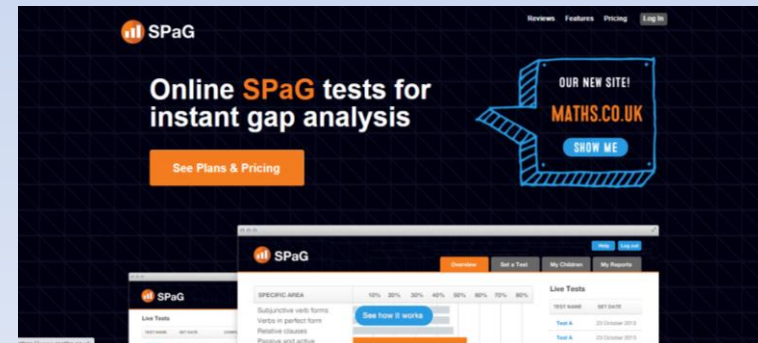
SPaG

Reviews Features Pricing Log in

Online SPaG tests for instant gap analysis

See Plans & Pricing

OUR NEW SITE!
MATHS.CO.UK
SHOW ME

Help Log out

SPaG

Overview Set a Test My Children My Reports

| SPECIFIC AREA | 10% | 20% | 30% | 40% | 50% | 60% | 70% | 80% |
|---|---|---|---|---|---|---|---|---|
| Subjunctive verb forms | | | | | | | | |
| Verbs in perfect form | | | | | | | | |
| Relative clauses | | | | | | | | |
| Passive and active | | | | | | | | |

See how it works

Live Tests

| TEST NAME | SET DATE |
|---|---|
| Test A | 23 October 2013 |
| Test A | 23 October 2013 |

SPaG

Live Tests

TEST NAME SET DATE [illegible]